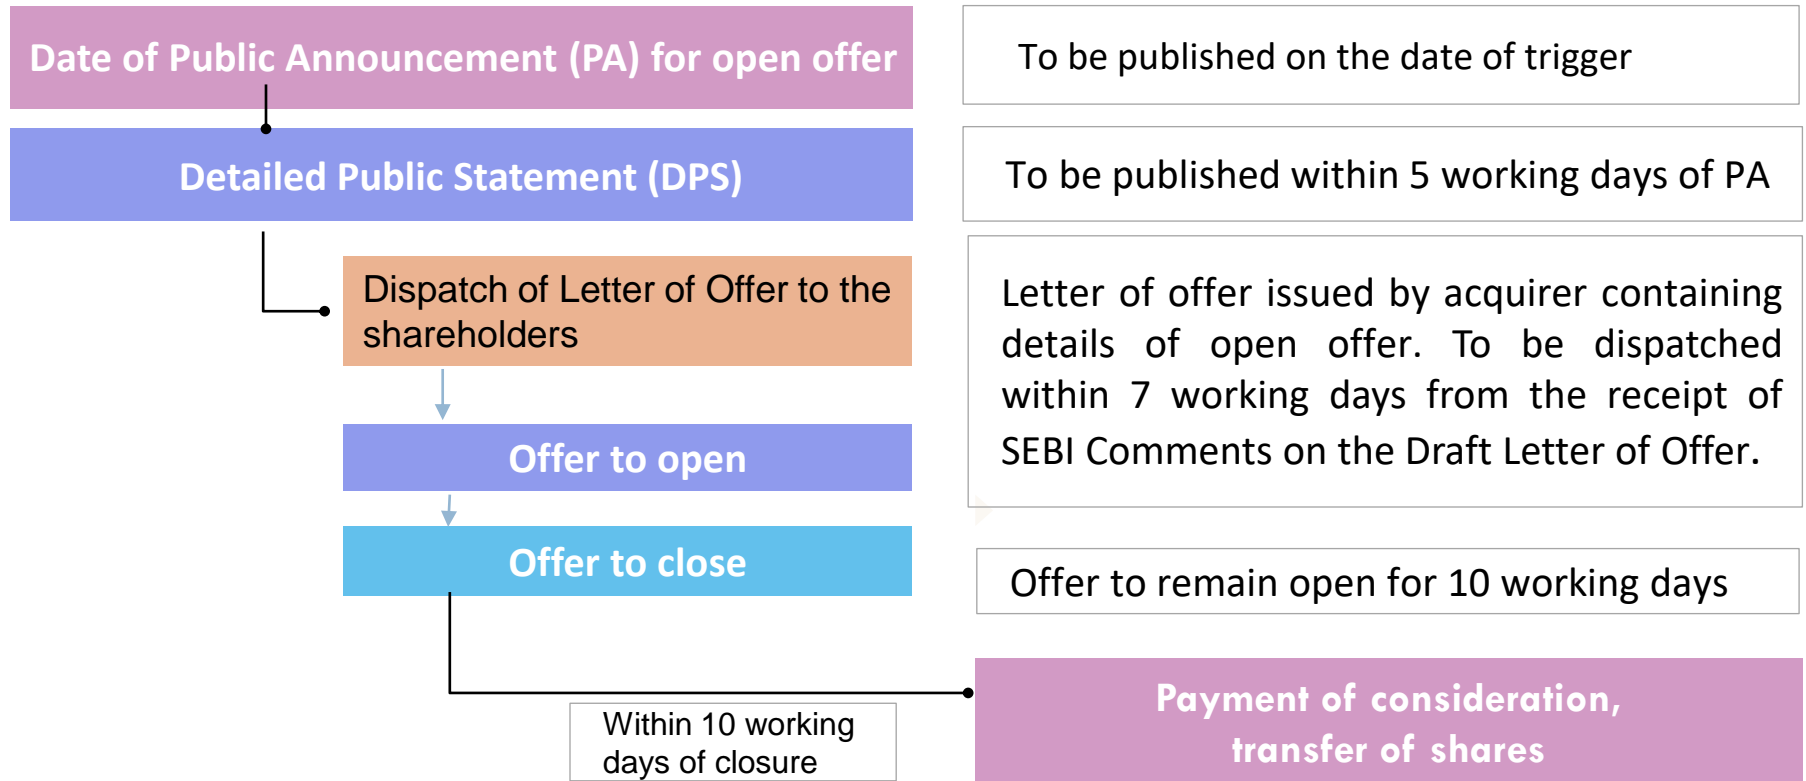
Date of Public Announcement (PA) for open offer

To be published on the date of trigger

Detailed Public Statement (DPS)

To be published within 5 working days of PA

Dispatch of Letter of Offer to the shareholders

Letter of offer issued by acquirer containing details of open offer. To be dispatched within 7 working days from the receipt of SEBI Comments on the Draft Letter of Offer.

Offer to open

Offer to close

Offer to remain open for 10 working days

Within 10 working days of closure

Payment of consideration, transfer of shares